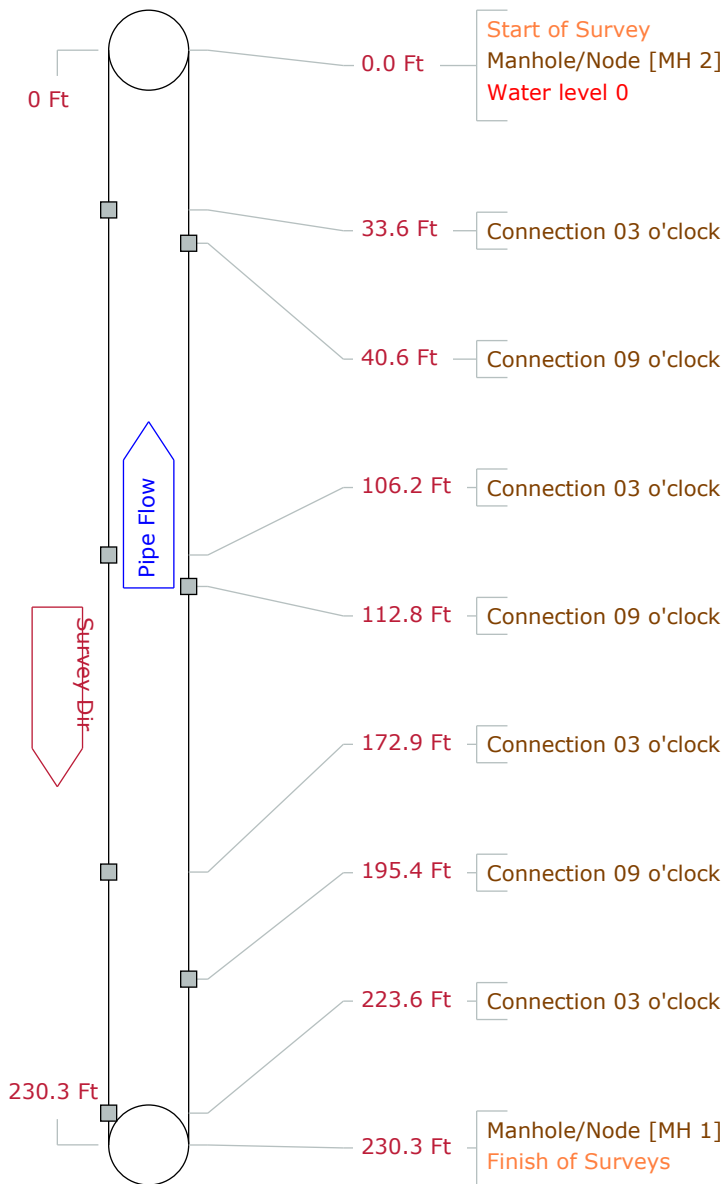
0 Ft

0.0 Ft

Start of Survey
Manhole/Node [MH 2]
Water level 0

33.6 Ft
Connection 03 o'clock

40.6 Ft
Connection 09 o'clock

Pipe Flow

106.2 Ft
Connection 03 o'clock

112.8 Ft
Connection 09 o'clock

Survey Dir

172.9 Ft
Connection 03 o'clock

195.4 Ft
Connection 09 o'clock

223.6 Ft
Connection 03 o'clock

230.3 Ft

230.3 Ft
Manhole/Node [MH 1]
Finish of Surveys